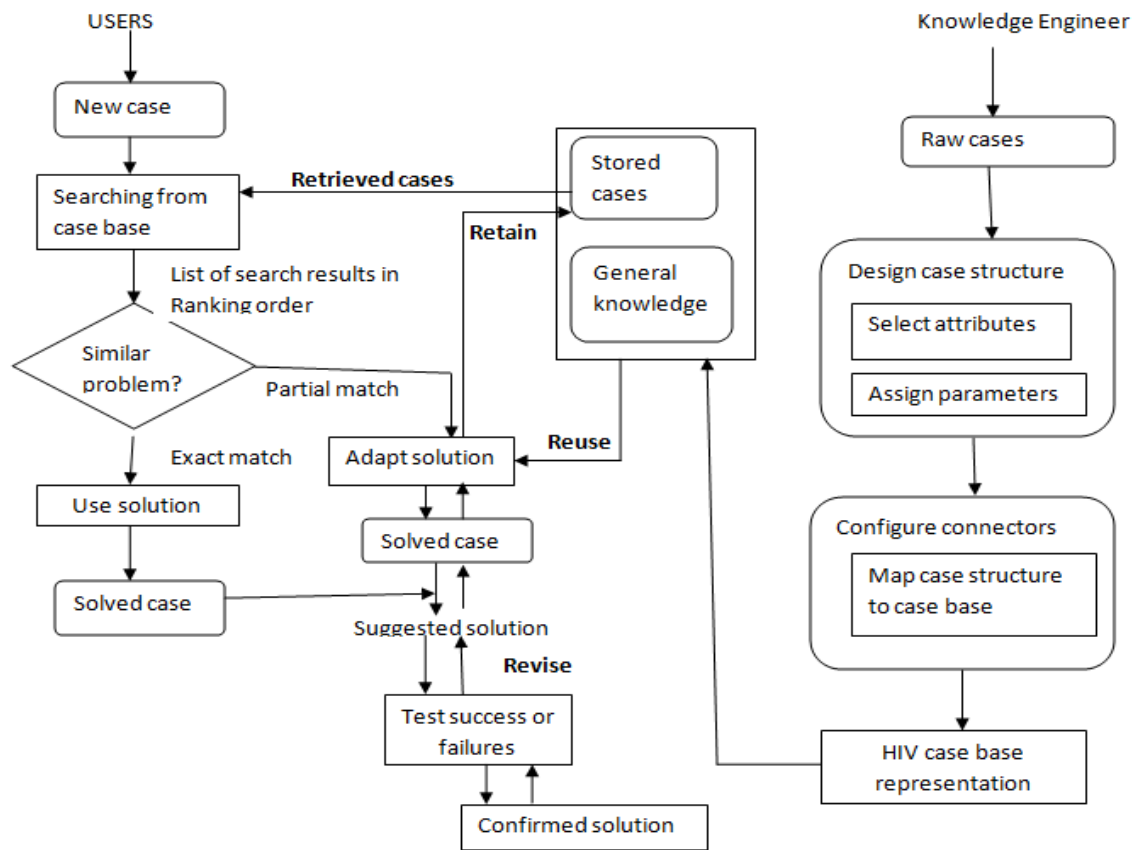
USERS

New case

Searching from case base

Retrieved cases

List of search results in Ranking order

Similar problem?

Partial match

Exact match

Use solution

Solved case

Stored cases

General knowledge

Retain

Reuse

Adapt solution

Solved case

Suggested solution

Revise

Test success or failures

Confirmed solution

Knowledge Engineer

Raw cases

Design case structure

Select attributes

Assign parameters

Configure connectors

Map case structure to case base

HIV case base representation